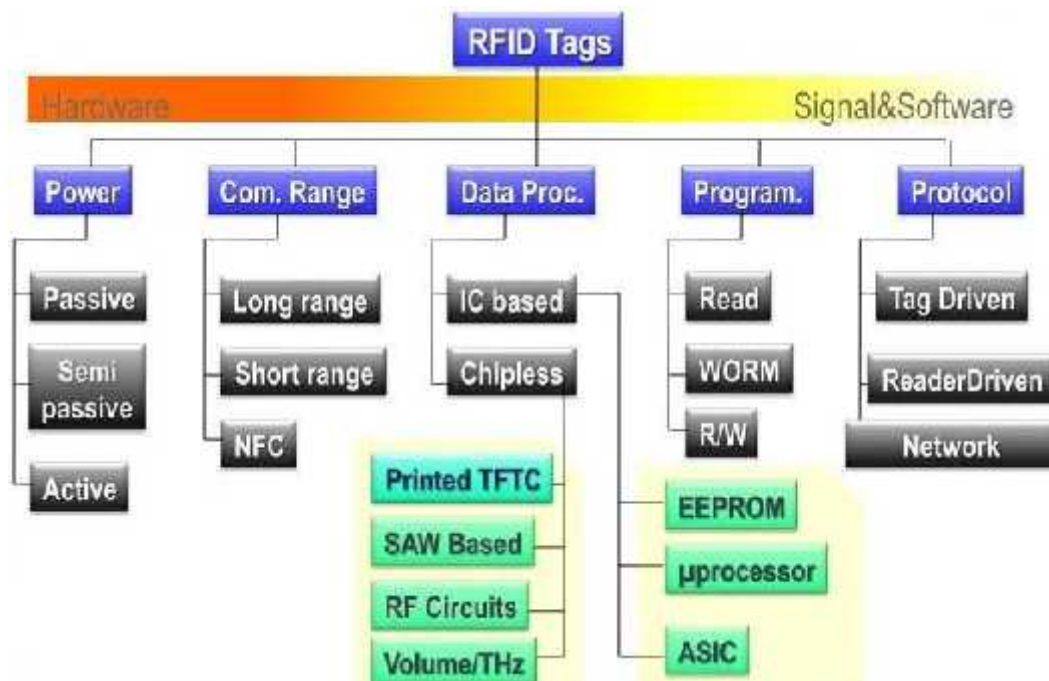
RFID Tags

Hardware

Signal&Software

Power

Passive

Semi passive

Active

Com. Range

Long range

Short range

NFC

Data Proc.

IC based

Chipless

Printed TFTC

SAW Based

RF Circuits

Volume/THz

EEPROM

µprocessor

ASIC

Program.

Read

WORM

R/W

Protocol

Tag Driven

ReaderDriven

Network